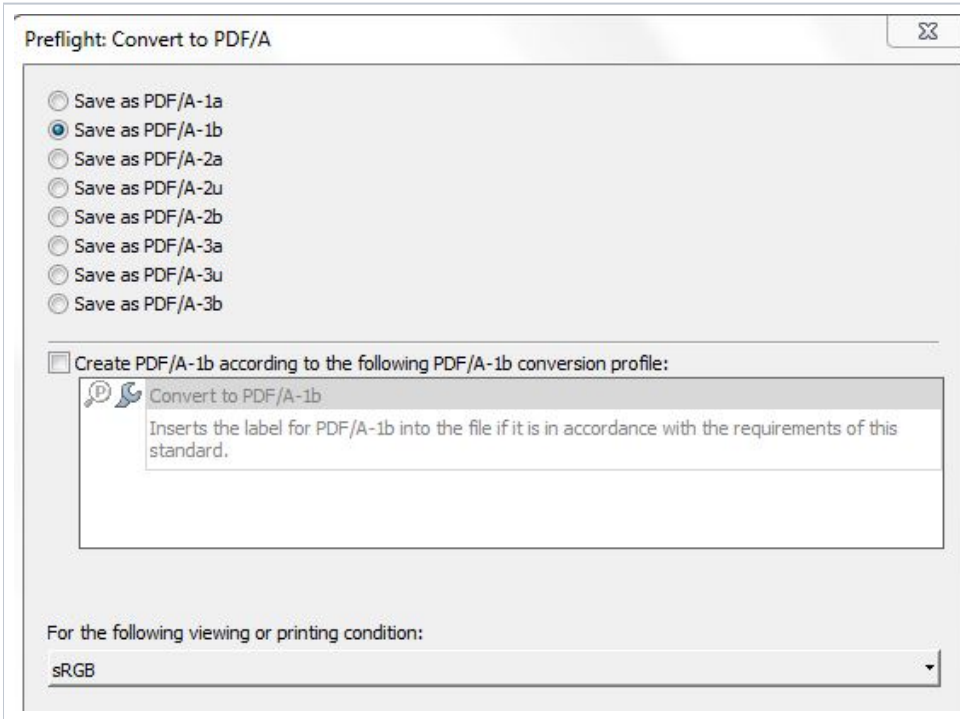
Preflight: Convert to PDF/A

Save as PDF/A-1a
Save as PDF/A-1b
Save as PDF/A-2a
Save as PDF/A-2u
Save as PDF/A-2b
Save as PDF/A-3a
Save as PDF/A-3u
Save as PDF/A-3b

Create PDF/A-1b according to the following PDF/A-1b conversion profile:

Convert to PDF/A-1b
Inserts the label for PDF/A-1b into the file if it is in accordance with the requirements of this standard.

For the following viewing or printing condition:
sRGB